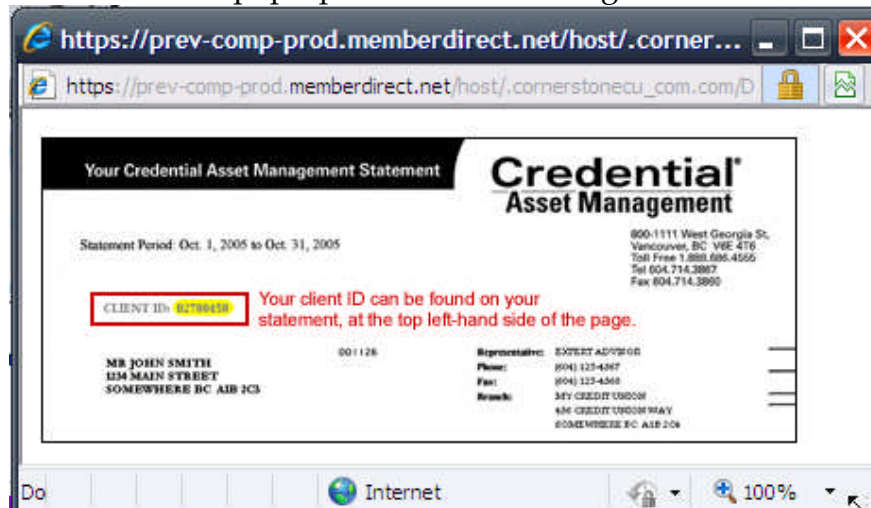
https://prev-comp-prod.memberdirect.net/host/.corner...

https://prev-comp-prod.memberdirect.net/host/.cornerstonecu_com.com/D

Your Credential Asset Management Statement

Credential® Asset Management

Statement Period: Oct. 1, 2005 to Oct. 31, 2005

800-1111 West Georgia St, Vancouver, BC V6E 4T6
Toll Free 1.888.686.4566
Tel 604.714.3867
Fax 604.714.3860

CLIENT ID: 02700450

Your client ID can be found on your statement, at the top left-hand side of the page.

001126

MR JOHN SMITH
1234 MAIN STREET
SOMEWHERE BC A1B 2C3

Representative: EXPERT ADVISOR
Phone: (604) 123-4567
Fax: (604) 123-4568
Branch: MY CREDIT UNION
456 CREDIT UNION WAY
SOMEWHERE BC A1B 2C6

Do

Internet

100%